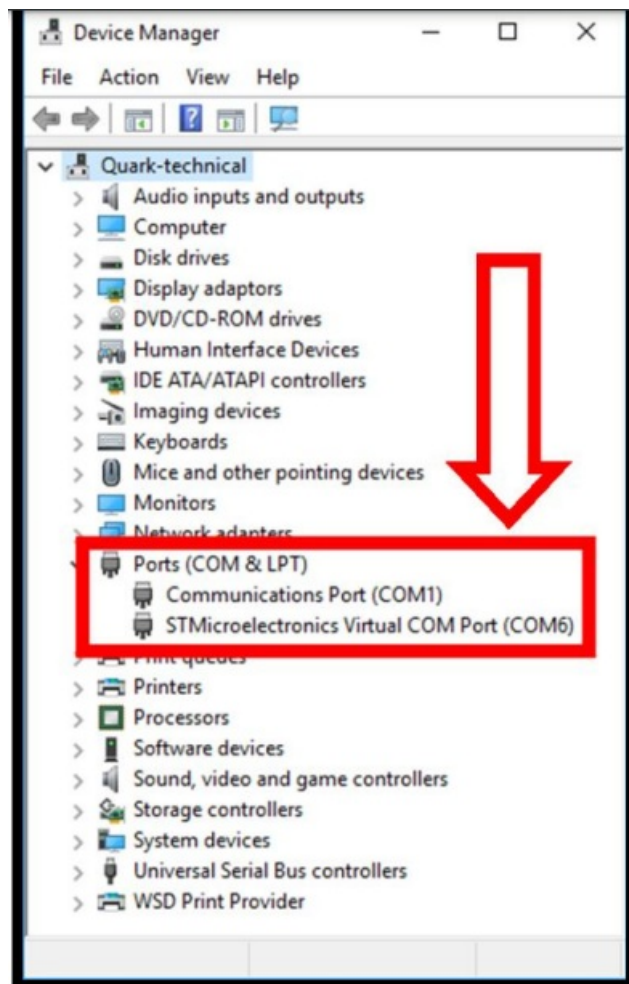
Device Manager

File Action View Help

Quark-technical
Audio inputs and outputs
Computer
Disk drives
Display adaptors
DVD/CD-ROM drives
Human Interface Devices
IDE ATA/ATAPI controllers
Imaging devices
Keyboards
Mice and other pointing devices
Monitors
Network adapters
Ports (COM & LPT)
Communications Port (COM1)
STMicroelectronics Virtual COM Port (COM6)
Print queues
Printers
Processors
Software devices
Sound, video and game controllers
Storage controllers
System devices
Universal Serial Bus controllers
WSD Print Provider